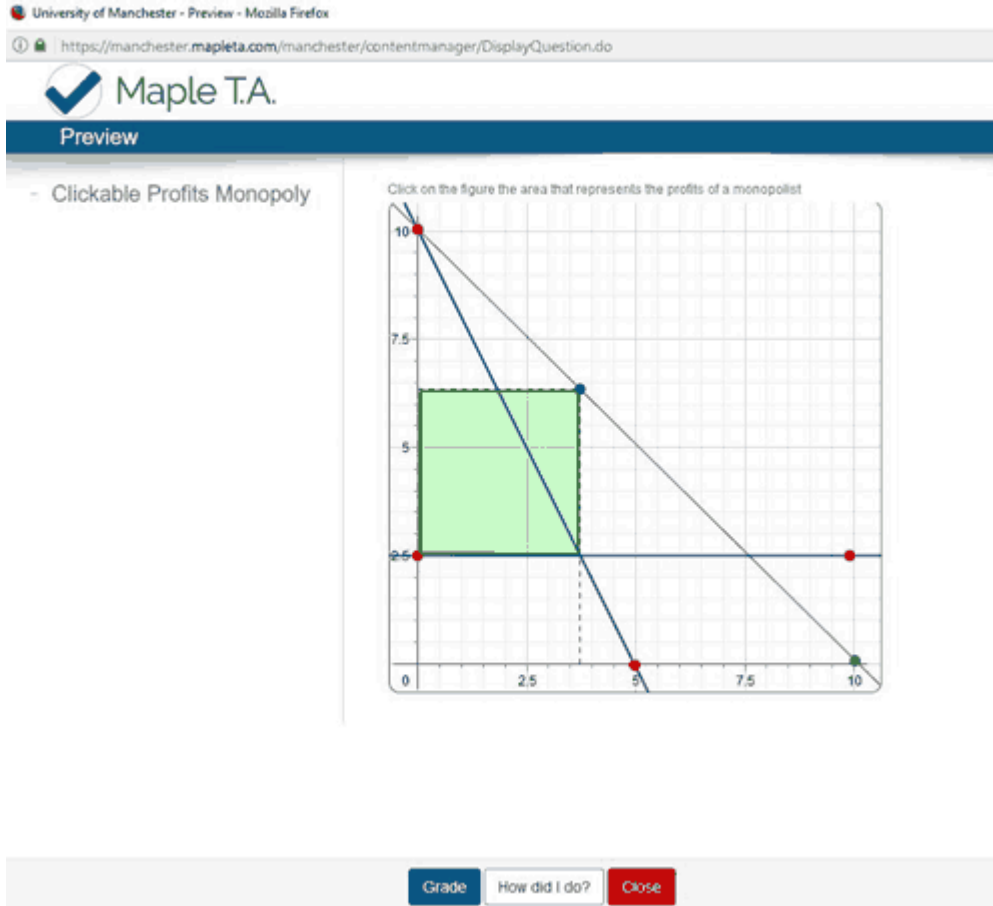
University of Manchester - Preview - Mozilla Firefox

https://manchester.mapleta.com/manchester/contentmanager/DisplayQuestion.do

Maple T.A.

Preview

- Clickable Profits Monopoly

Click on the figure the area that represents the profits of a monopolist

10

7.5

5

2.5

0

2.5

5

7.5

10

Grade

How did I do?

Close